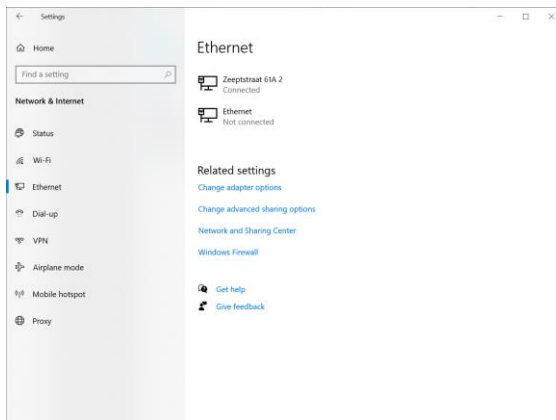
Settings

Home

Find a setting

Network & Internet

Status

Wi-Fi

Ethernet

Dial-up

VPN

Airplane mode

Mobile hotspot

Proxy

Ethernet

Zeeptstraat 61A 2
Connected

Ethernet
Not connected

Related settings

Change adapter options

Change advanced sharing options

Network and Sharing Center

Windows Firewall

Get help

Give feedback